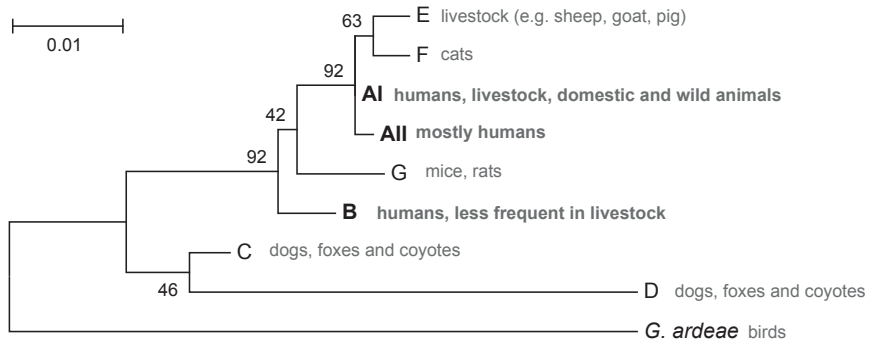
0.01

63
E livestock (e.g. sheep, goat, pig)
F cats
92
AI humans, livestock, domestic and wild animals
42
AII mostly humans
92
G mice, rats
B humans, less frequent in livestock
C dogs, foxes and coyotes
46
D dogs, foxes and coyotes
G. ardeae birds